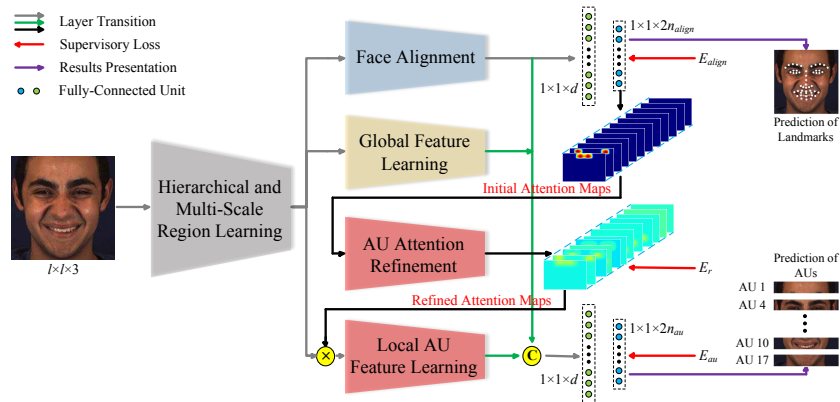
Layer Transition
Supervisory Loss
Results Presentation
Fully-Connected Unit

$l \times l \times 3$

Hierarchical and Multi-Scale Region Learning

Face Alignment

$1 \times 1 \times d$

$1 \times 1 \times 2n_{align}$

$E_{align}$

Prediction of Landmarks

Global Feature Learning

Initial Attention Maps

AU Attention Refinement

$E_r$

Refined Attention Maps

Local AU Feature Learning

$\times$

C

$1 \times 1 \times d$

$1 \times 1 \times 2n_{au}$

$E_{au}$

Prediction of AUs

AU 1
AU 4
AU 10
AU 17